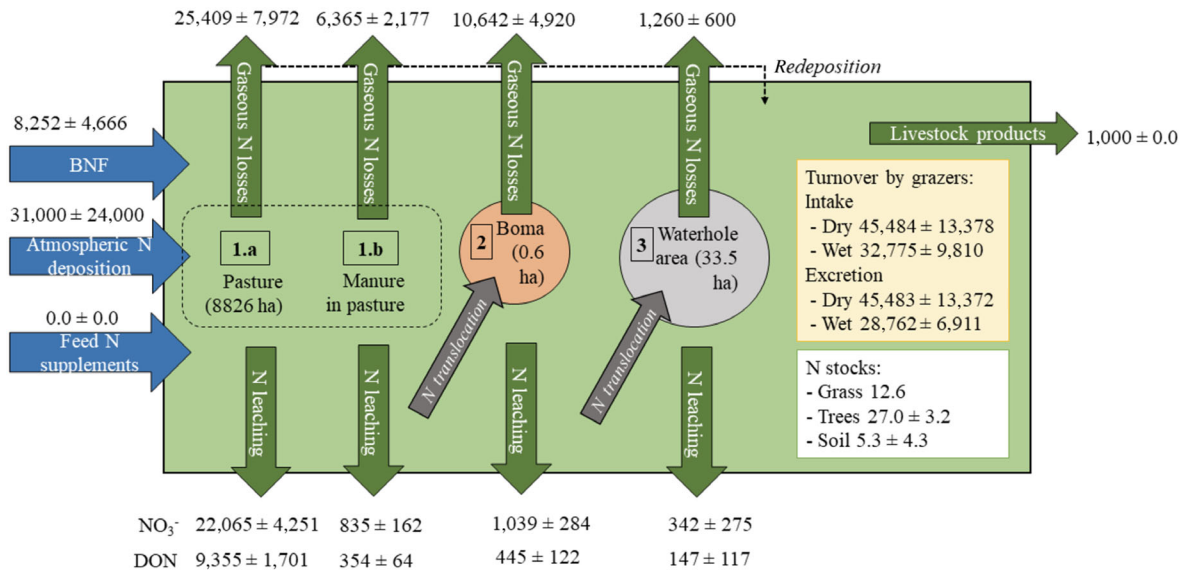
$25,409 \pm 7,972$ $6,365 \pm 2,177$ $10,642 \pm 4,920$ $1,260 \pm 600$

Redeposition

Gaseous N losses

Gaseous N losses

Gaseous N losses

Gaseous N losses

$8,252 \pm 4,666$

BNF

$31,000 \pm 24,000$

Atmospheric N deposition

$0.0 \pm 0.0$

Feed N supplements

Livestock products $1,000 \pm 0.0$

1.a Pasture (8826 ha)

1.b Manure in pasture

2 Boma (0.6 ha)

3 Waterhole area (33.5 ha)

Turnover by grazers:
Intake
- Dry $45,484 \pm 13,378$
- Wet $32,775 \pm 9,810$
Excretion
- Dry $45,483 \pm 13,372$
- Wet $28,762 \pm 6,911$

N stocks:
- Grass 12.6
- Trees $27.0 \pm 3.2$
- Soil $5.3 \pm 4.3$

N translocation

N translocation

N leaching

N leaching

N leaching

N leaching

$NO_3^-$ $22,065 \pm 4,251$ $835 \pm 162$ $1,039 \pm 284$ $342 \pm 275$

DON $9,355 \pm 1,701$ $354 \pm 64$ $445 \pm 122$ $147 \pm 117$